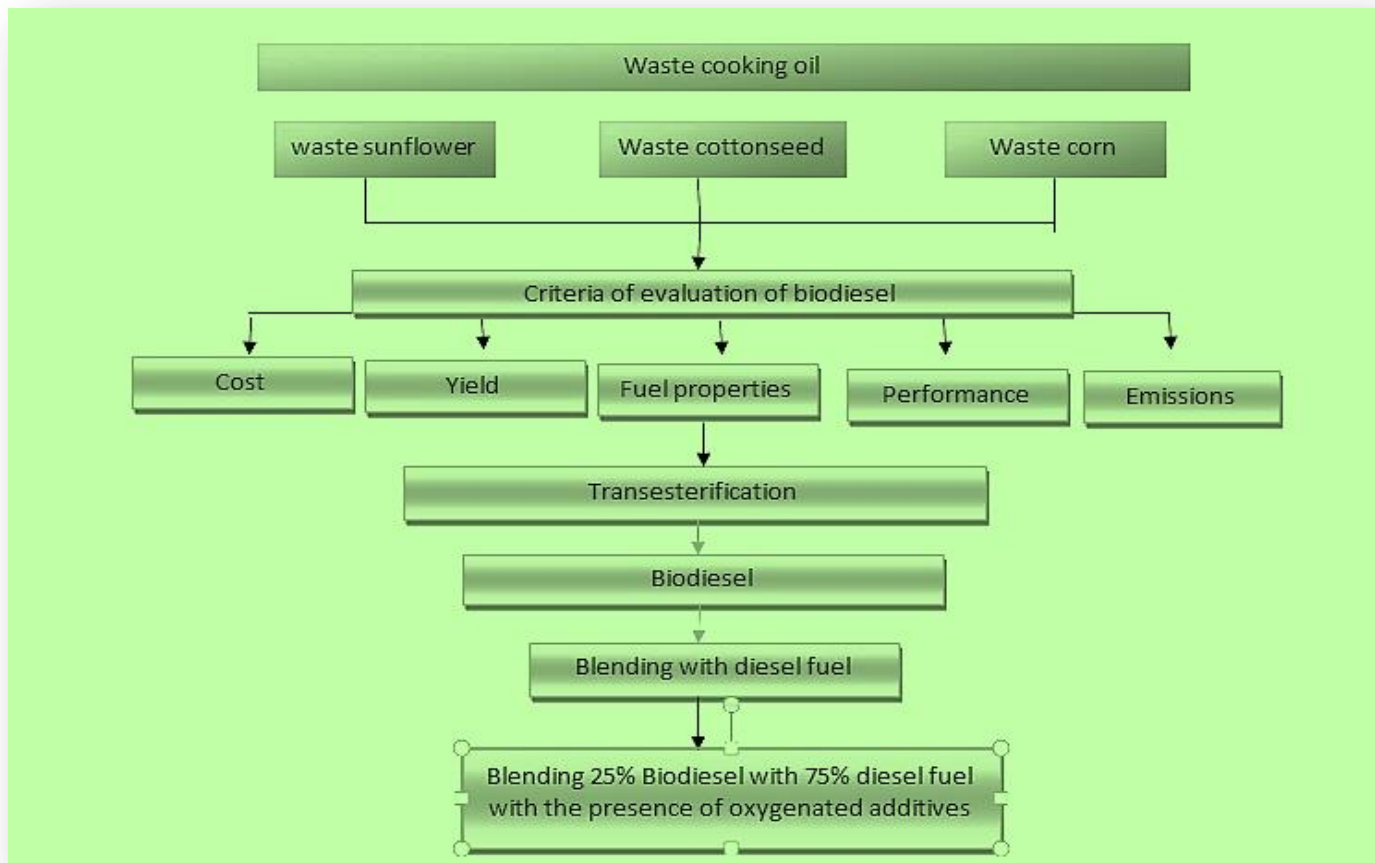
Waste cooking oil

waste sunflower

Waste cottonseed

Waste corn

Criteria of evaluation of biodiesel

Cost

Yield

Fuel properties

Performance

Emissions

Transesterification

Biodiesel

Blending with diesel fuel

Blending 25% Biodiesel with 75% diesel fuel with the presence of oxygenated additives